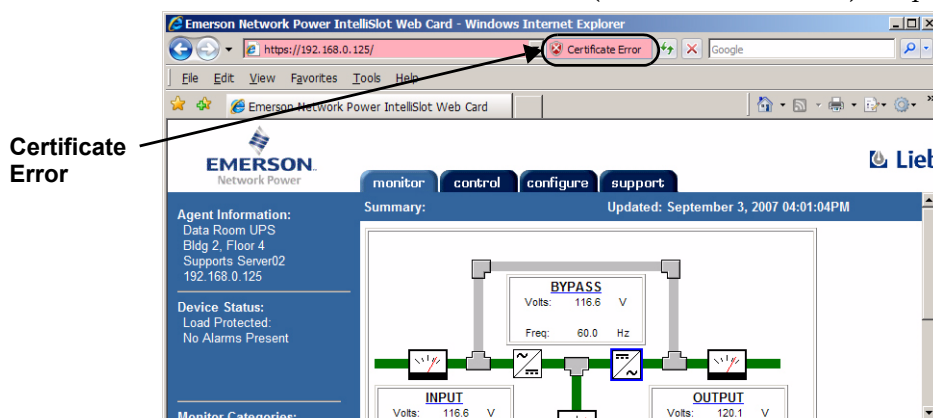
Emerson Network Power IntelliSlot Web Card - Windows Internet Explorer

https://192.168.0.125/

Certificate Error

Google

File Edit View Favorites Tools Help

Emerson Network Power IntelliSlot Web Card

Certificate Error

EMERSON. Network Power

Lieb

monitor control configure support

Agent Information:
Data Room UPS
Bldg 2, Floor 4
Supports Server02
192.168.0.125

Summary:

Updated: September 3, 2007 04:01:04PM

Device Status:
Load Protected:
No Alarms Present

BYPASS
Volts: 116.6 V
Freq: 60.0 Hz

INPUT
Volts: 116.6 V

OUTPUT
Volts: 120.1 V

Monitor Categories: